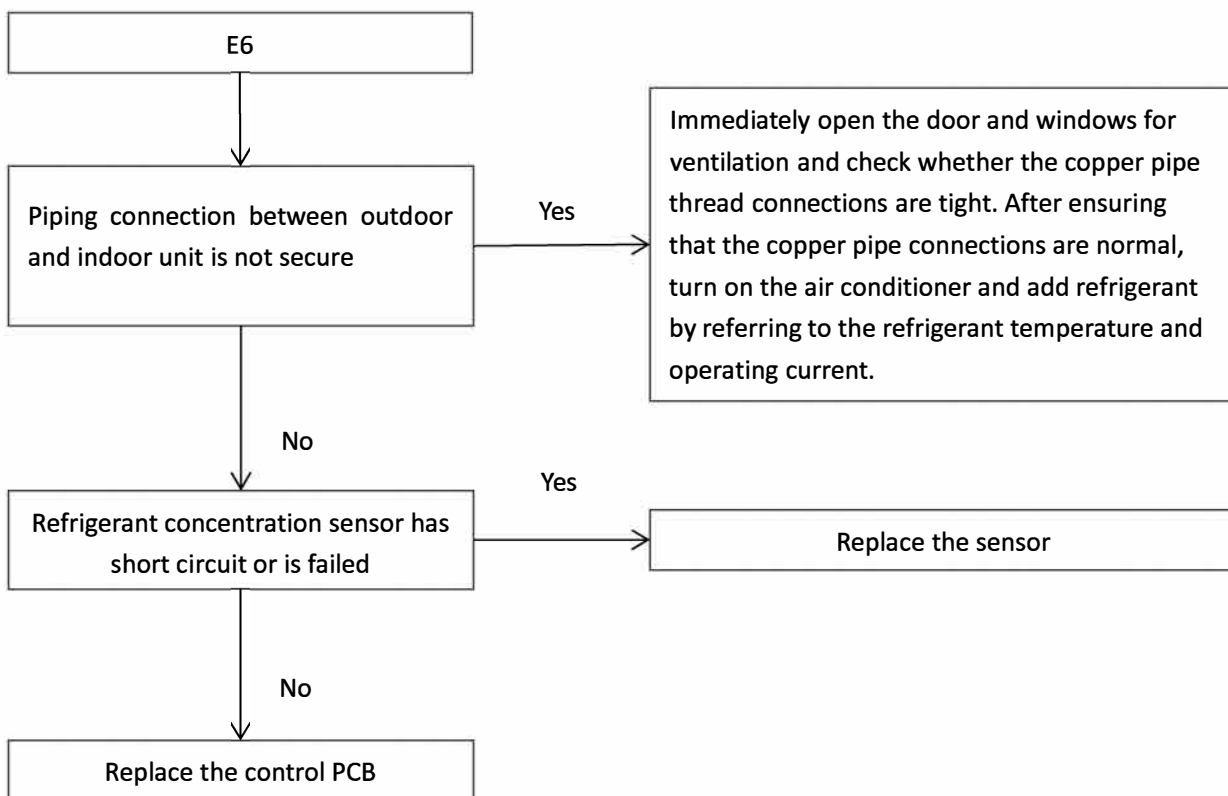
E6

Piping connection between outdoor and indoor unit is not secure

Yes

Immediately open the door and windows for ventilation and check whether the copper pipe thread connections are tight. After ensuring that the copper pipe connections are normal, turn on the air conditioner and add refrigerant by referring to the refrigerant temperature and operating current.

No

Yes

Refrigerant concentration sensor has short circuit or is failed

Replace the sensor

No

Replace the control PCB